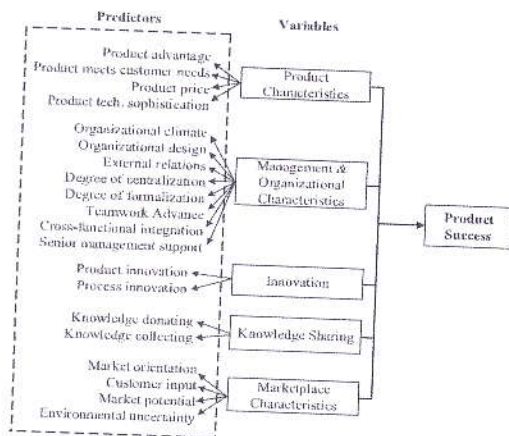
Predictors

Variables

Product advantage
Product meets customer needs
Product price
Product tech. sophistication

Product Characteristics

Organizational climate
Organizational design
External relations
Degree of centralization
Degree of formalization
Teamwork Advance
Cross-functional integration
Senior management support

Management & Organizational Characteristics

Product Success

Product innovation
Process innovation

Innovation

Knowledge donating
Knowledge collecting

Knowledge Sharing

Market orientation
Customer input
Market potential
Environmental uncertainty

Marketplace Characteristics